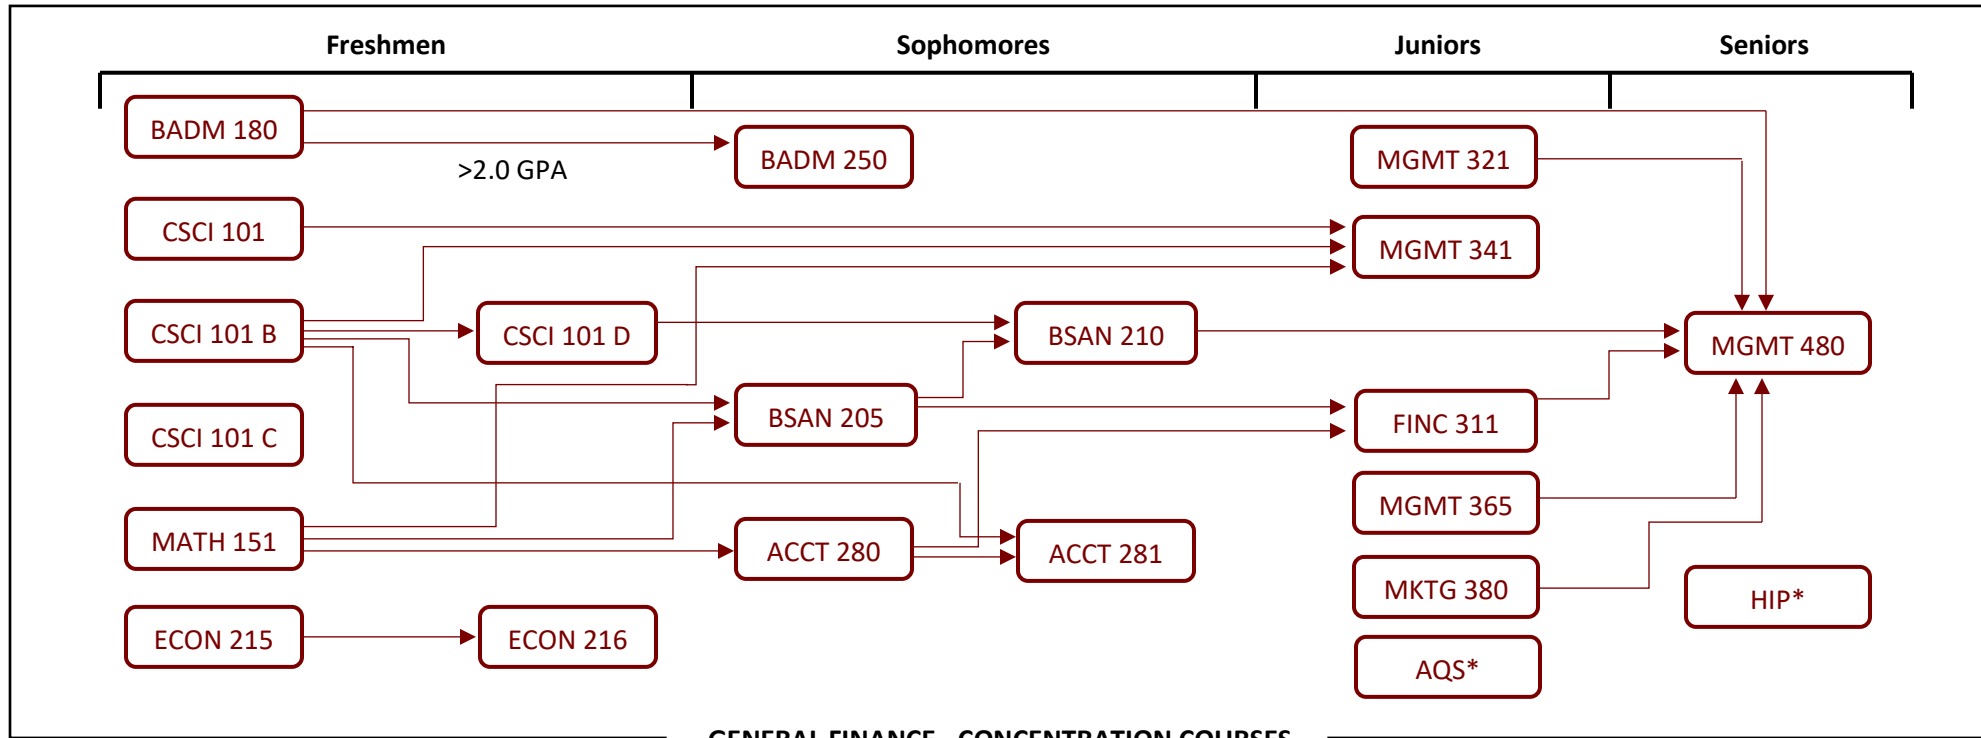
Freshmen

Sophomores

Juniors

Seniors

BADM 180

>2.0 GPA

BADM 250

MGMT 321

CSCI 101

MGMT 341

CSCI 101 B

CSCI 101 D

BSAN 210

MGMT 480

BSAN 205

FINC 311

CSCI 101 C

MGMT 365

MATH 151

ACCT 280

ACCT 281

MKTG 380

HIP*

ECON 215

ECON 216

AQS*

GENERAL FINANCE - CONCENTRATION COURSES